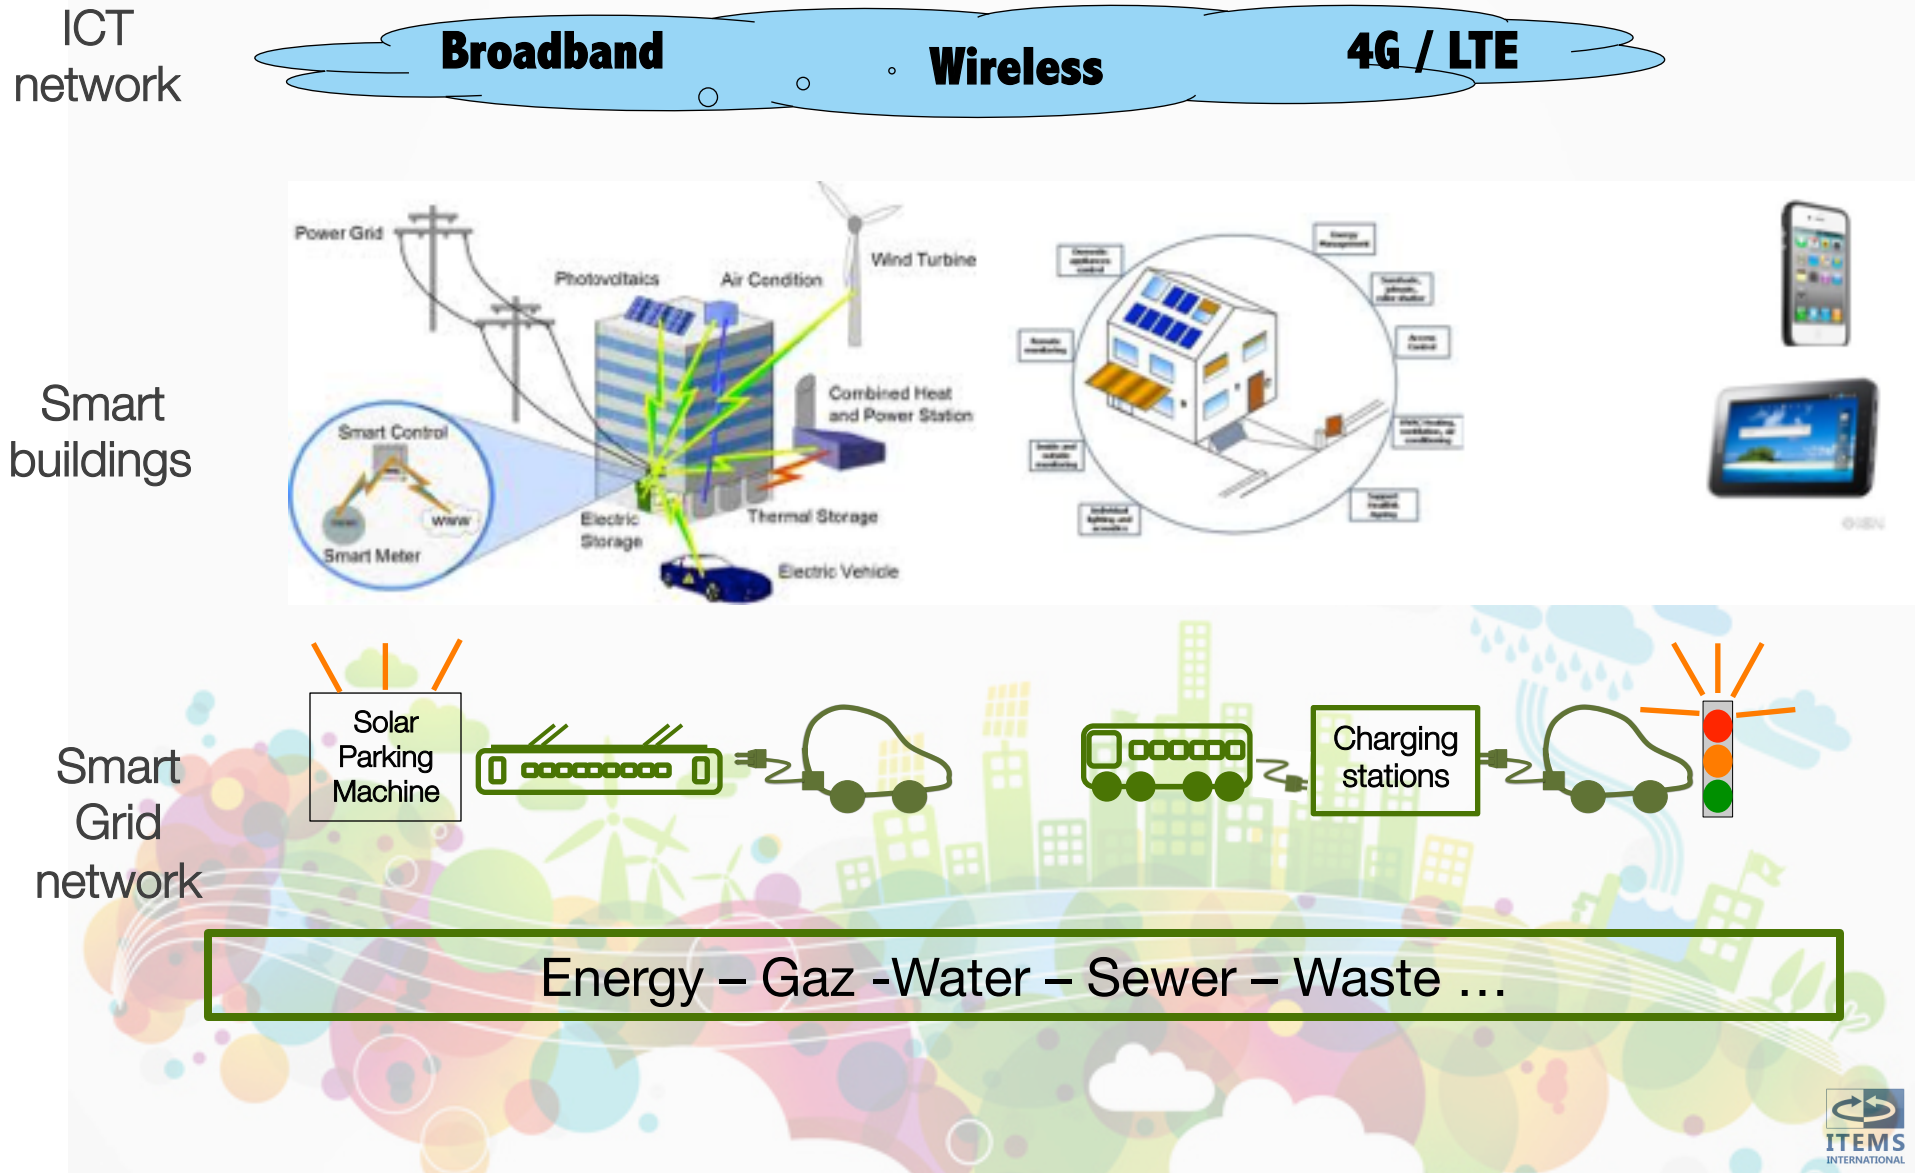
ICT network

Broadband

Wireless

4G / LTE

Smart buildings

Power Grid

Photovoltaics

Air Condition

Wind Turbine

Combined Heat and Power Station

Smart Control

www

Smart Meter

Electric Storage

Thermal Storage

Electric Vehicle

Smart Grid network

Solar Parking Machine

Charging stations

Energy – Gaz -Water – Sewer – Waste …

ITEMS INTERNATIONAL